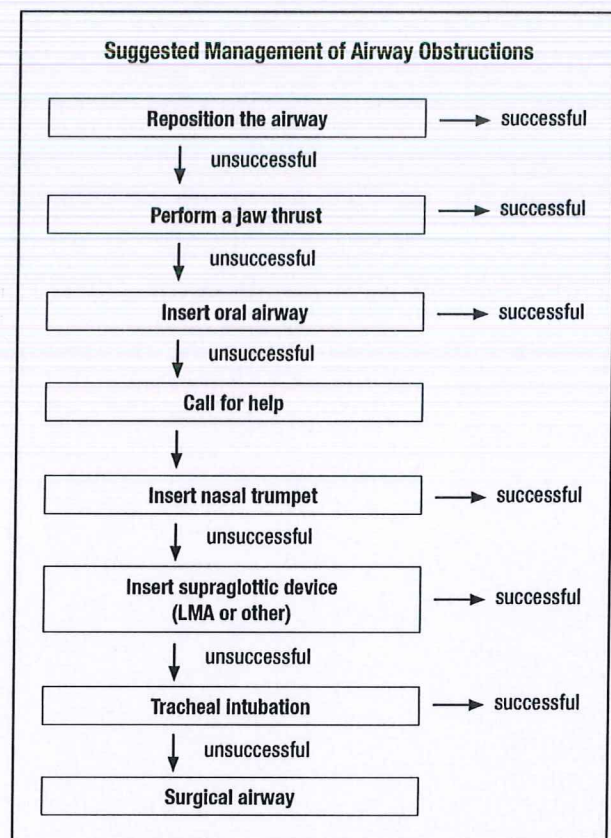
Suggested Management of Airway Obstructions

Reposition the airway → successful

unsuccessful

Perform a jaw thrust → successful

unsuccessful

Insert oral airway → successful

unsuccessful

Call for help

Insert nasal trumpet → successful

unsuccessful

Insert supraglottic device (LMA or other) → successful

unsuccessful

Tracheal intubation → successful

unsuccessful

Surgical airway